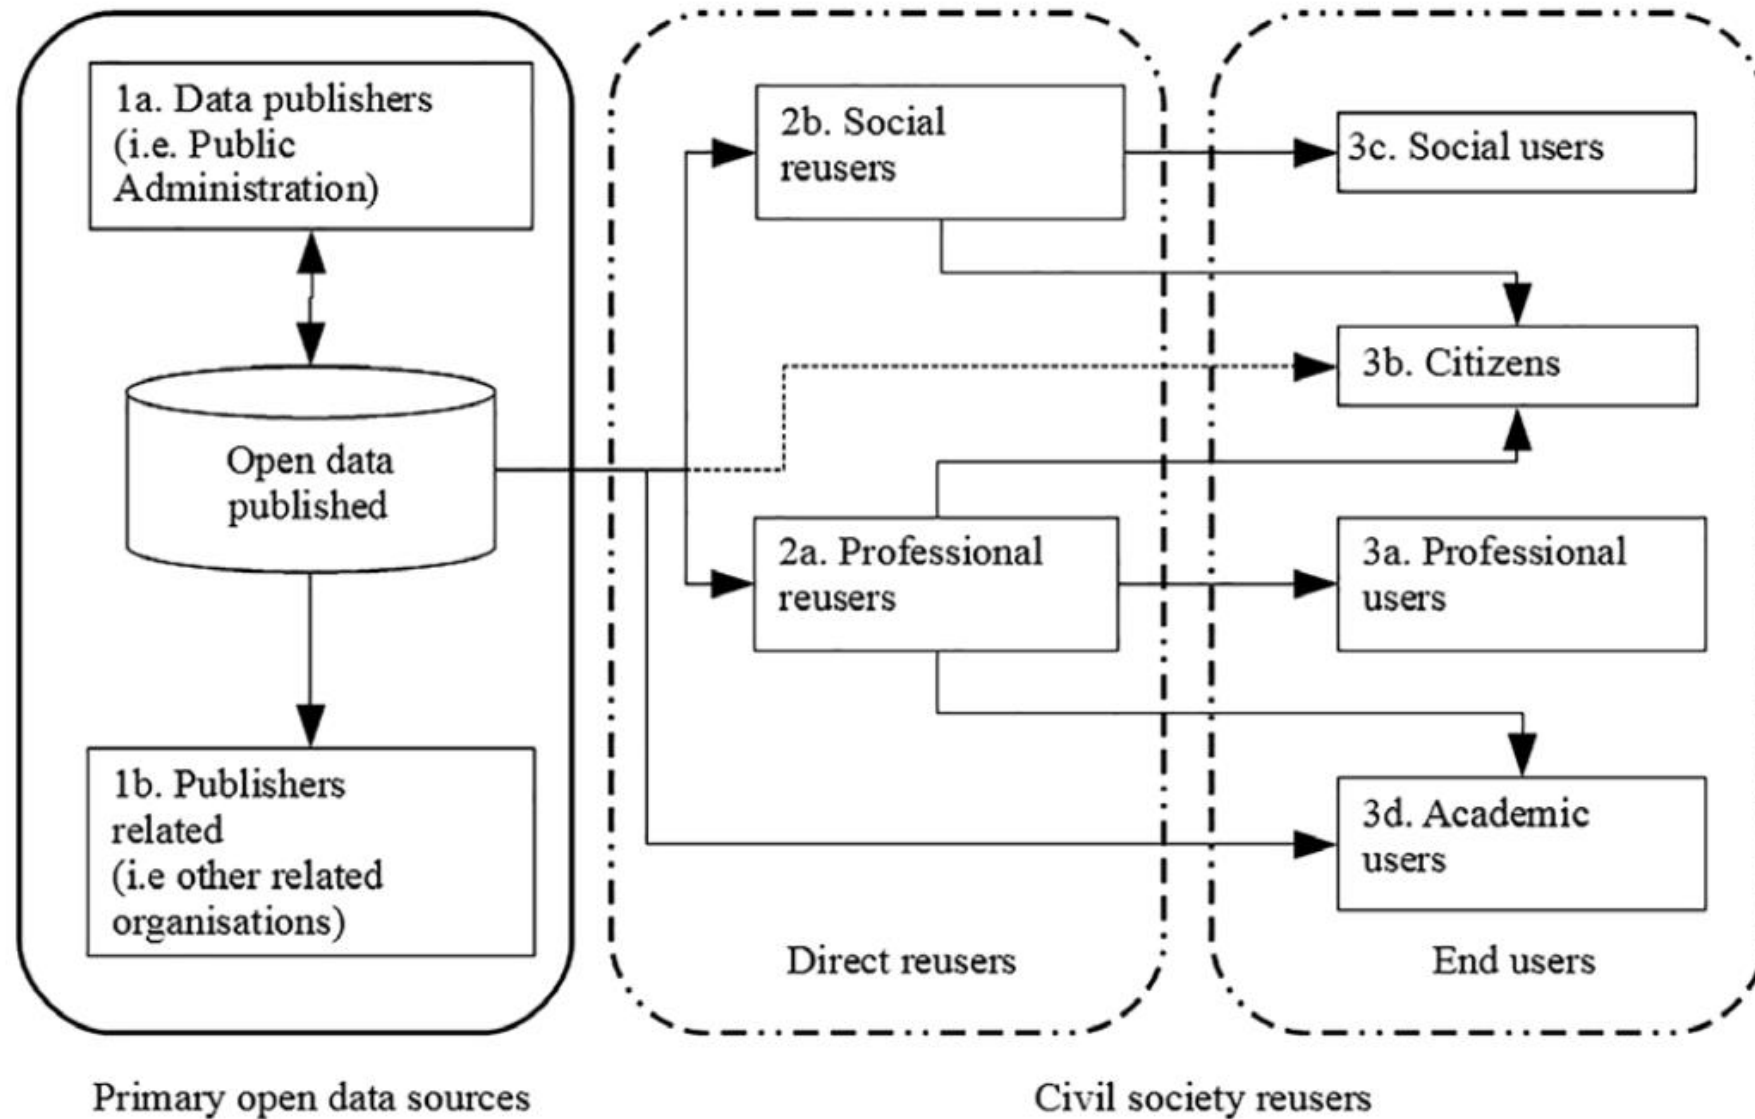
1a. Data publishers (i.e. Public Administration)

Open data published

1b. Publishers related (i.e other related organisations)

2b. Social reusers

2a. Professional reusers

Direct reusers

3c. Social users

3b. Citizens

3a. Professional users

3d. Academic users

End users

Primary open data sources

Civil society reusers